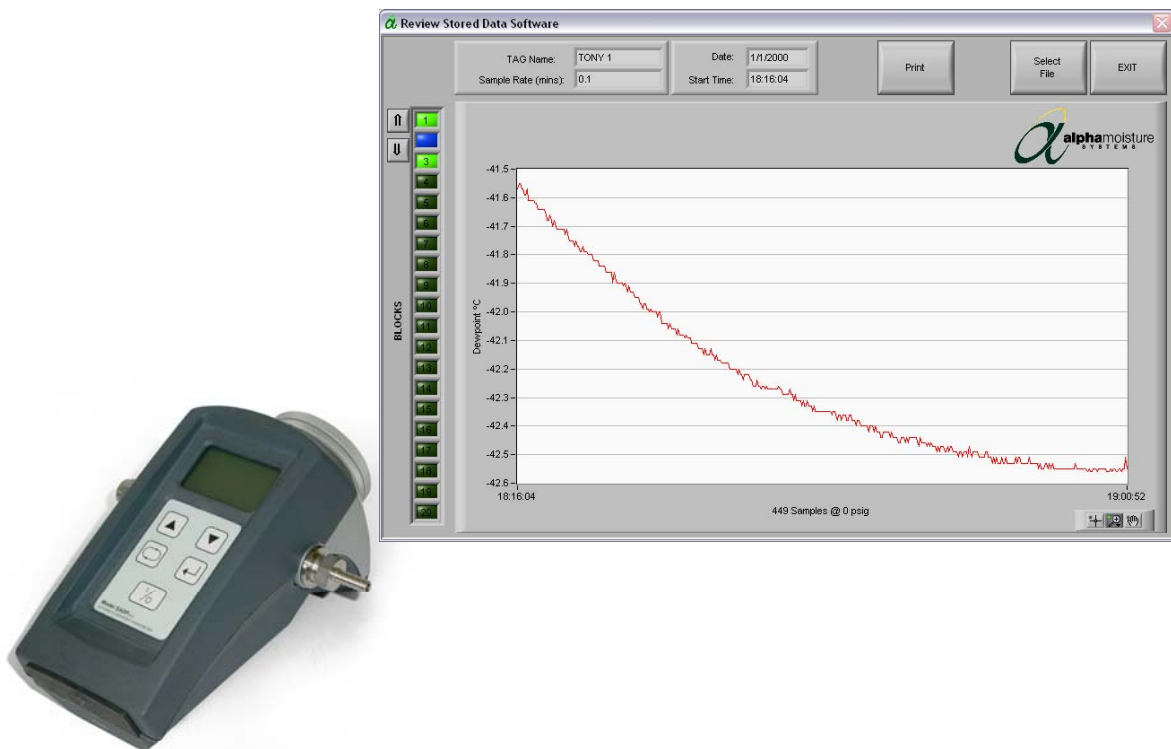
Review Stored Data Software

TAG Name: TONY 1
Sample Rate (mins): 0.1
Date: 1/1/2000
Start Time: 18:16:04
Print
Select File
EXIT

1
3
4
5
6
7
8
9
10
11
12
13
14
15
16
17
18
19
20
BLOCKS

alphamoisture SYSTEMS

Dewpoint °C
-41.5
-41.6
-41.7
-41.8
-41.9
-42.0
-42.1
-42.2
-42.3
-42.4
-42.5
-42.6
18:16:04
19:00:52
449 Samples @ 0 psig